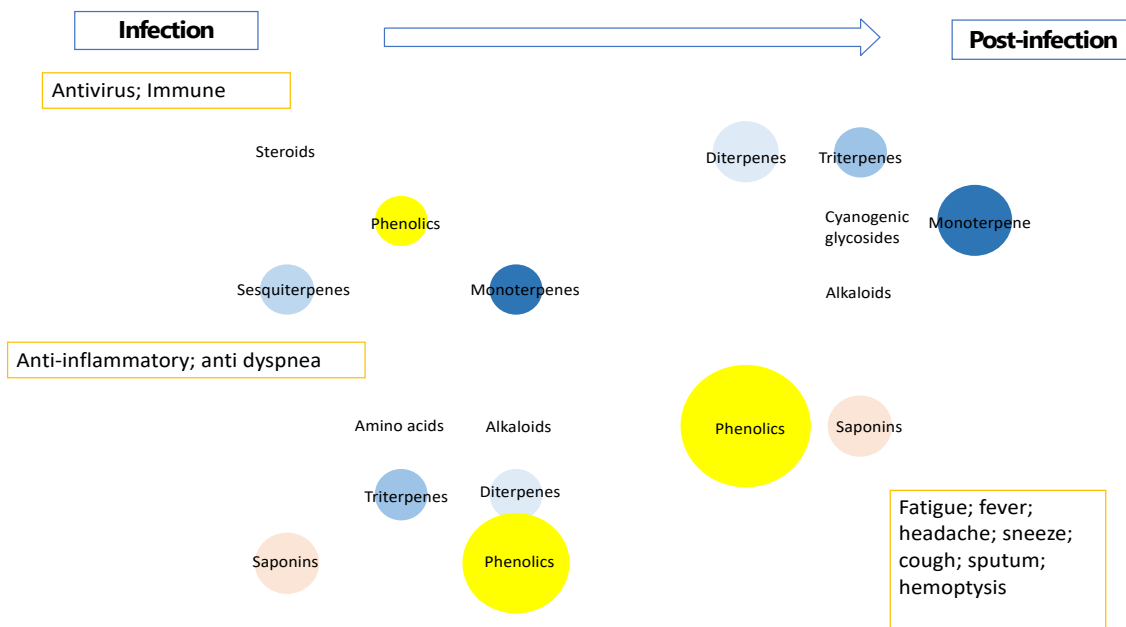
Infection

Post-infection

Antivirus; Immune

Steroids

Phenolics

Sesquiterpenes

Monoterpenes

Diterpenes

Triterpenes

Cyanogenic glycosides

Monoterpene

Alkaloids

Anti-inflammatory; anti dyspnea

Amino acids

Alkaloids

Phenolics

Saponins

Triterpenes

Diterpenes

Saponins

Phenolics

Fatigue; fever; headache; sneeze; cough; sputum; hemoptysis